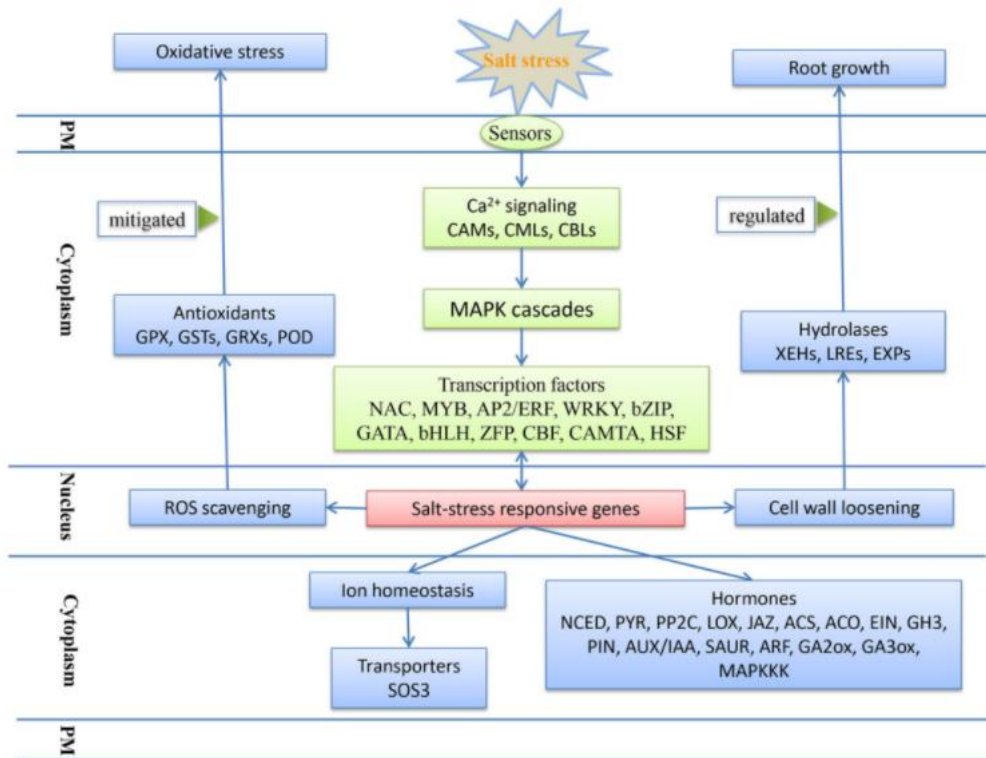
Oxidative stress

Salt stress

Root growth

PM

Sensors

mitigated

$Ca^{2+}$ signaling
CAMs, CMLs, CBLs

regulated

Cytoplasm

MAPK cascades

Antioxidants
GPX, GSTs, GRXs, POD

Hydrolases
XEHs, LREs, EXPs

Transcription factors
NAC, MYB, AP2/ERF, WRKY, bZIP, GATA, bHLH, ZFP, CBF, CAMTA, HSF

Nucleus

ROS scavenging

Salt-stress responsive genes

Cell wall loosening

Cytoplasm

Ion homeostasis

Transporters
SOS3

Hormones
NCED, PYR, PP2C, LOX, JAZ, ACS, ACO, EIN, GH3, PIN, AUX/IAA, SAUR, ARF, GA2ox, GA3ox, MAPKKK

PM